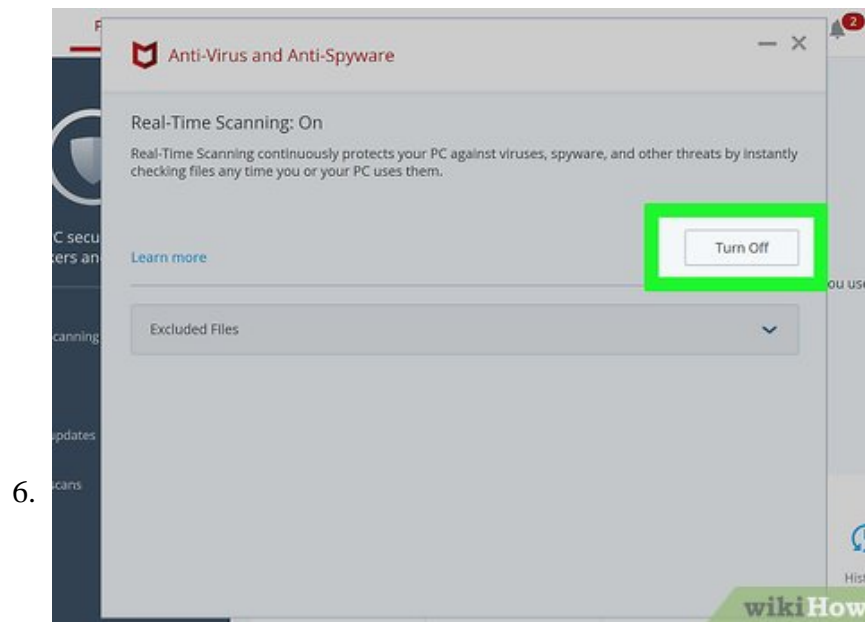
6.

P

2

Anti-Virus and Anti-Spyware

— ×

Real-Time Scanning: On

Real-Time Scanning continuously protects your PC against viruses, spyware, and other threats by instantly checking files any time you or your PC uses them.

C secu
ers an

Learn more

Turn Off

ou us

canning

Excluded Files

pdates

cans

Hist

wikiHow